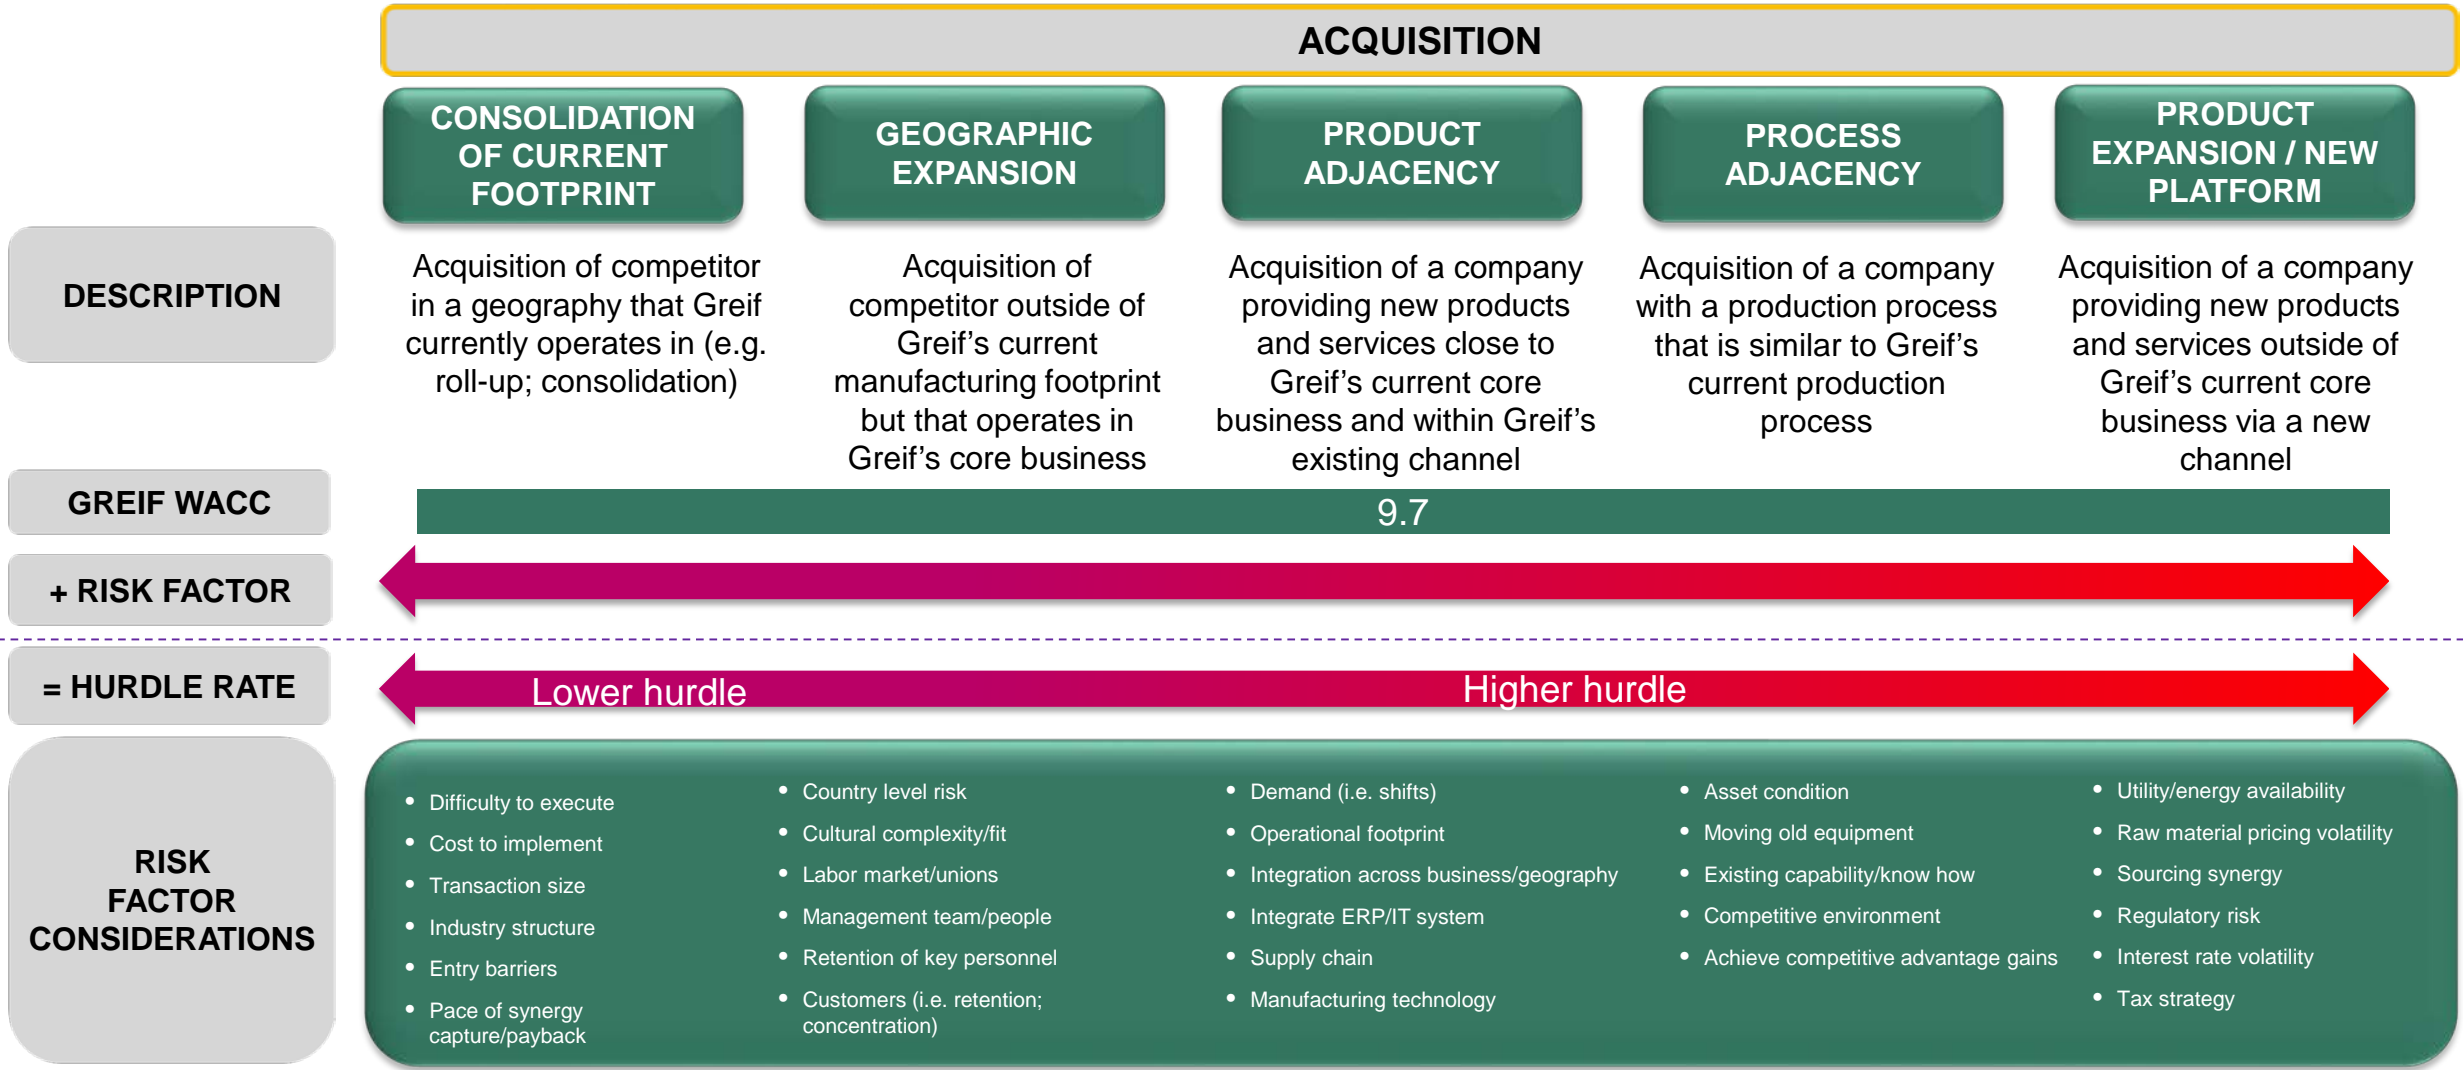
ACQUISITION

CONSOLIDATION OF CURRENT FOOTPRINT

GEOGRAPHIC EXPANSION

PRODUCT ADJACENCY

PROCESS ADJACENCY

PRODUCT EXPANSION / NEW PLATFORM

DESCRIPTION

Acquisition of competitor in a geography that Greif currently operates in (e.g. roll-up; consolidation)

Acquisition of competitor outside of Greif’s current manufacturing footprint but that operates in Greif’s core business

Acquisition of a company providing new products and services close to Greif’s current core business and within Greif’s existing channel

Acquisition of a company with a production process that is similar to Greif’s current production process

Acquisition of a company providing new products and services outside of Greif’s current core business via a new channel

GREIF WACC

9.7

+ RISK FACTOR

= HURDLE RATE

Lower hurdle

Higher hurdle

RISK FACTOR CONSIDERATIONS

- Difficulty to execute
- Cost to implement
- Transaction size
- Industry structure
- Entry barriers
- Pace of synergy capture/payback

- Country level risk
- Cultural complexity/fit
- Labor market/unions
- Management team/people
- Retention of key personnel
- Customers (i.e. retention; concentration)

- Demand (i.e. shifts)
- Operational footprint
- Integration across business/geography
- Integrate ERP/IT system
- Supply chain
- Manufacturing technology

- Asset condition
- Moving old equipment
- Existing capability/know how
- Competitive environment
- Achieve competitive advantage gains

- Utility/energy availability
- Raw material pricing volatility
- Sourcing synergy
- Regulatory risk
- Interest rate volatility
- Tax strategy